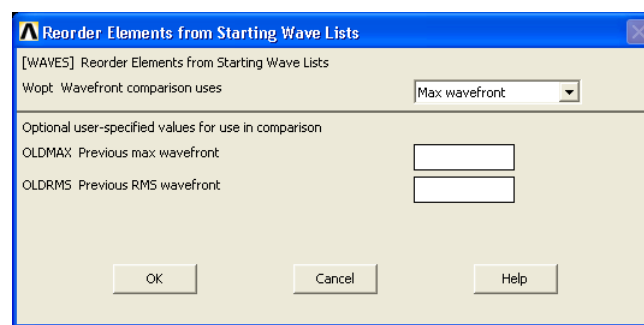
Reorder Elements from Starting Wave Lists

[WAVES] Reorder Elements from Starting Wave Lists

Wopt Wavefront comparison uses

Max wavefront

Optional user-specified values for use in comparison

OLDMAX Previous max wavefront

OLDRMS Previous RMS wavefront

OK

Cancel

Help